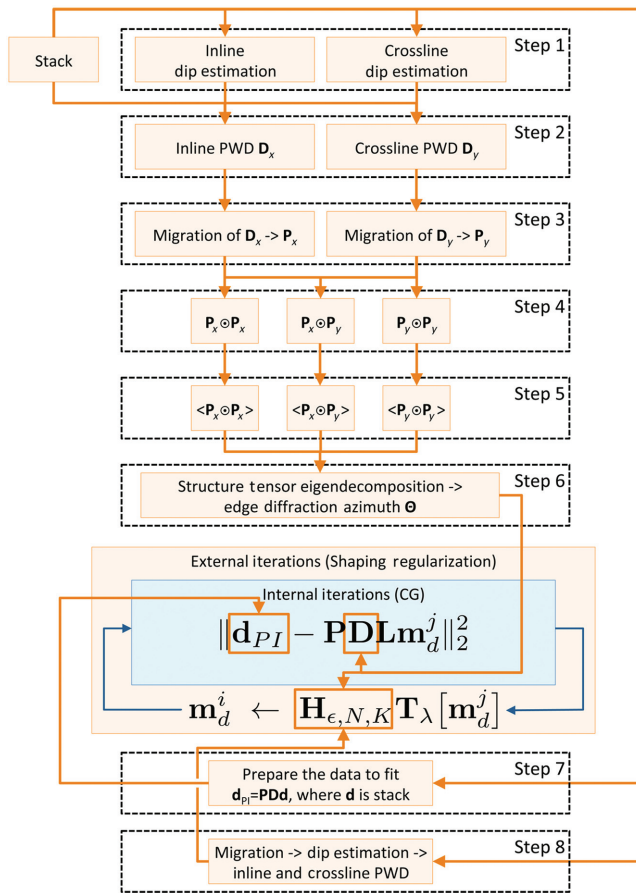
Stack

Inline dip estimation

Crossline dip estimation

Step 1

Inline PWD $\mathbf{D}_x$

Crossline PWD $\mathbf{D}_y$

Step 2

Migration of $\mathbf{D}_x$ -> $\mathbf{P}_x$

Migration of $\mathbf{D}_y$ -> $\mathbf{P}_y$

Step 3

$\mathbf{P}_x \odot \mathbf{P}_x$

$\mathbf{P}_x \odot \mathbf{P}_y$

$\mathbf{P}_y \odot \mathbf{P}_y$

Step 4

$<\mathbf{P}_x \odot \mathbf{P}_x>$

$<\mathbf{P}_x \odot \mathbf{P}_y>$

$<\mathbf{P}_y \odot \mathbf{P}_y>$

Step 5

Structure tensor eigendecomposition -> edge diffraction azimuth $\mathbf{\Theta}$

Step 6

External iterations (Shaping regularization)

Internal iterations (CG)

$\|\mathbf{d}_{PI} - \mathbf{PDLm}_d^j\|_2^2$

$\mathbf{m}_d^i \leftarrow \mathbf{H}_{\epsilon,N,K}\mathbf{T}_\lambda\left[\mathbf{m}_d^j\right]$

Prepare the data to fit $\mathbf{d}_{PI}$=$\mathbf{PDd}$, where $\mathbf{d}$ is stack

Step 7

Migration -> dip estimation -> inline and crossline PWD

Step 8